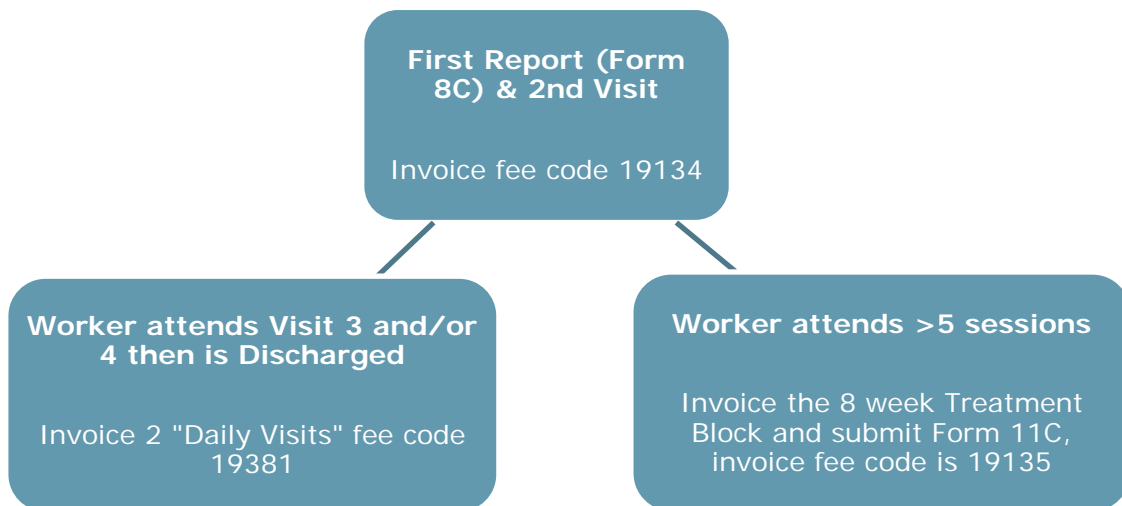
First Report (Form 8C) & 2nd Visit

Invoice fee code 19134

Worker attends Visit 3 and/or 4 then is Discharged

Invoice 2 "Daily Visits" fee code 19381

Worker attends >5 sessions

Invoice the 8 week Treatment Block and submit Form 11C, invoice fee code is 19135